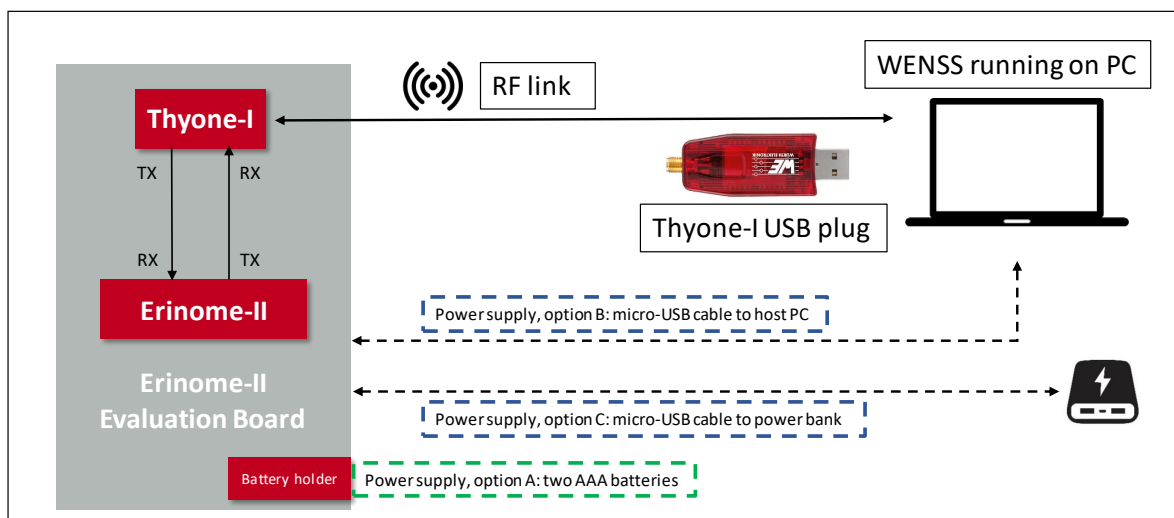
RF link

WENSS running on PC

Thyone-I

TX

RX

RX

TX

Erinome-II

Thyone-I USB plug

Power supply, option B: micro-USB cable to host PC

Erinome-II Evaluation Board

Power supply, option C: micro-USB cable to power bank

Battery holder

Power supply, option A: two AAA batteries